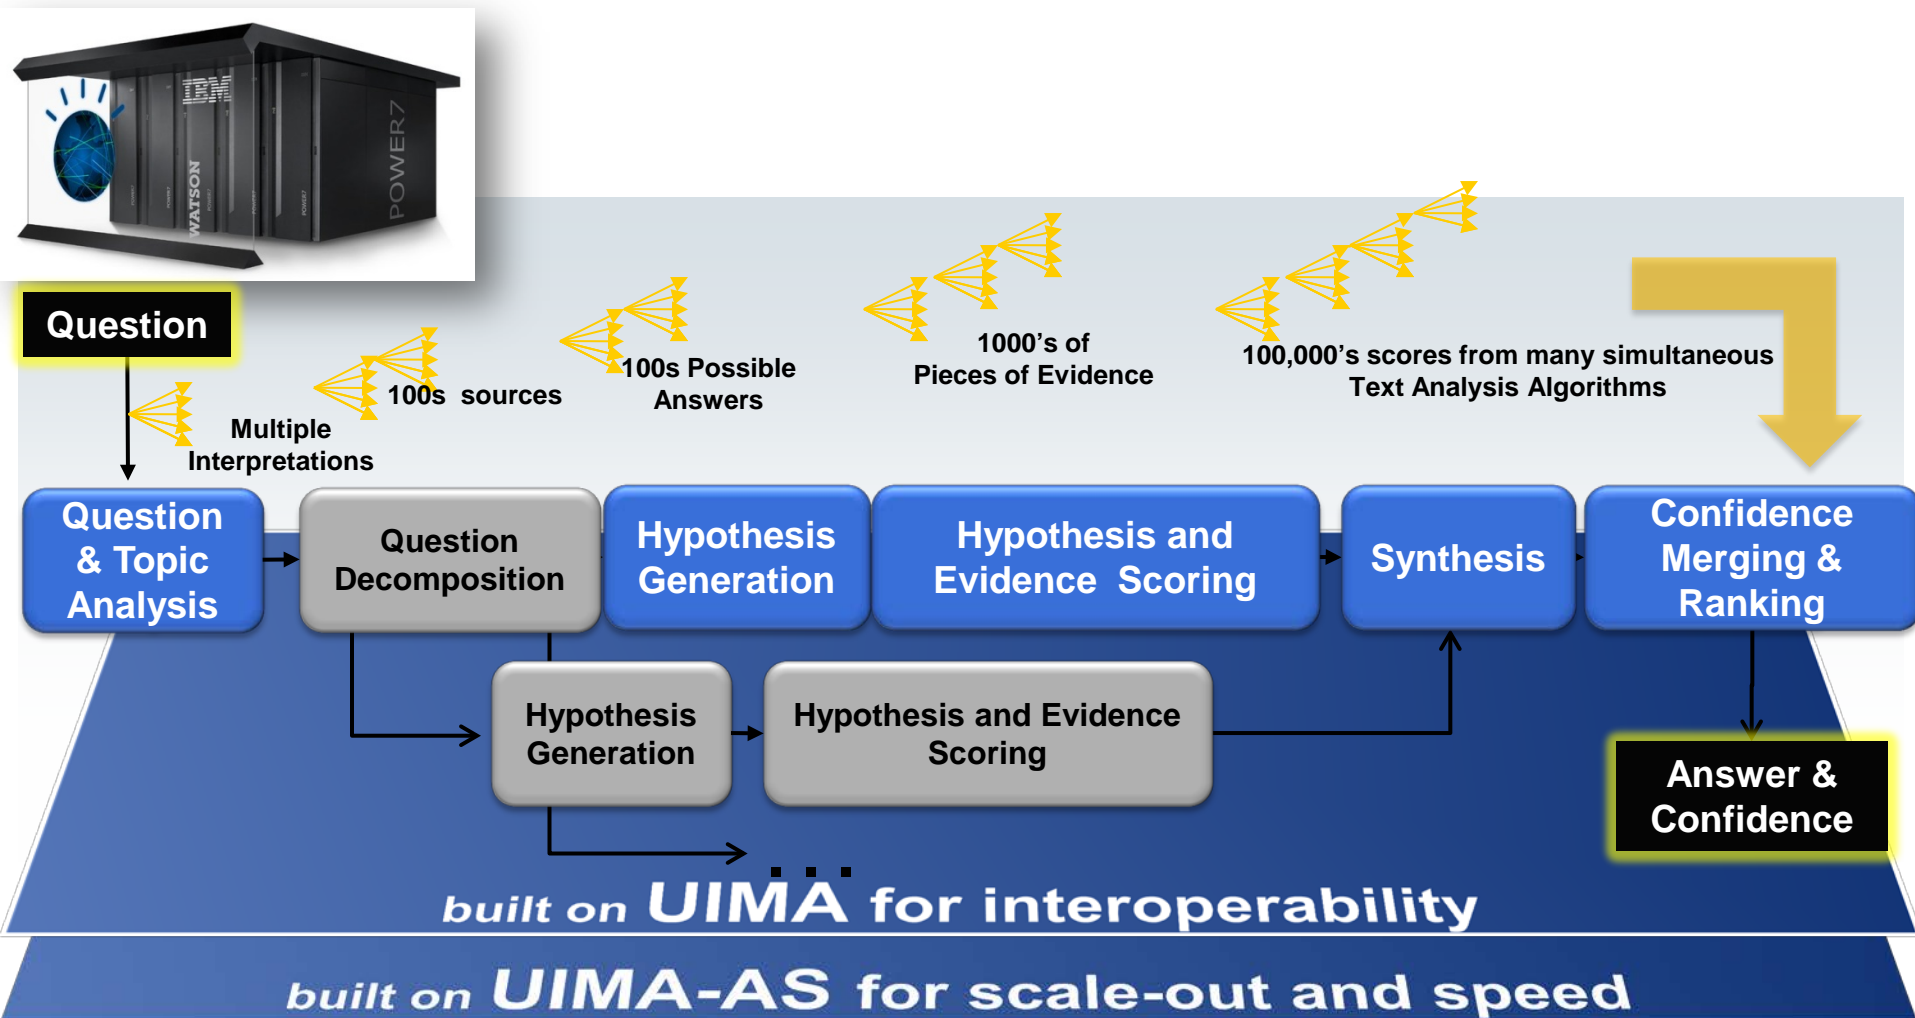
IBM

WATSON

POWER7

Question

Multiple Interpretations

100s sources

100s Possible Answers

1000's of Pieces of Evidence

100,000's scores from many simultaneous Text Analysis Algorithms

Question & Topic Analysis

Question Decomposition

Hypothesis Generation

Hypothesis and Evidence Scoring

Synthesis

Confidence Merging & Ranking

Hypothesis Generation

Hypothesis and Evidence Scoring

...

Answer & Confidence

built on UIMA for interoperability

built on UIMA-AS for scale-out and speed